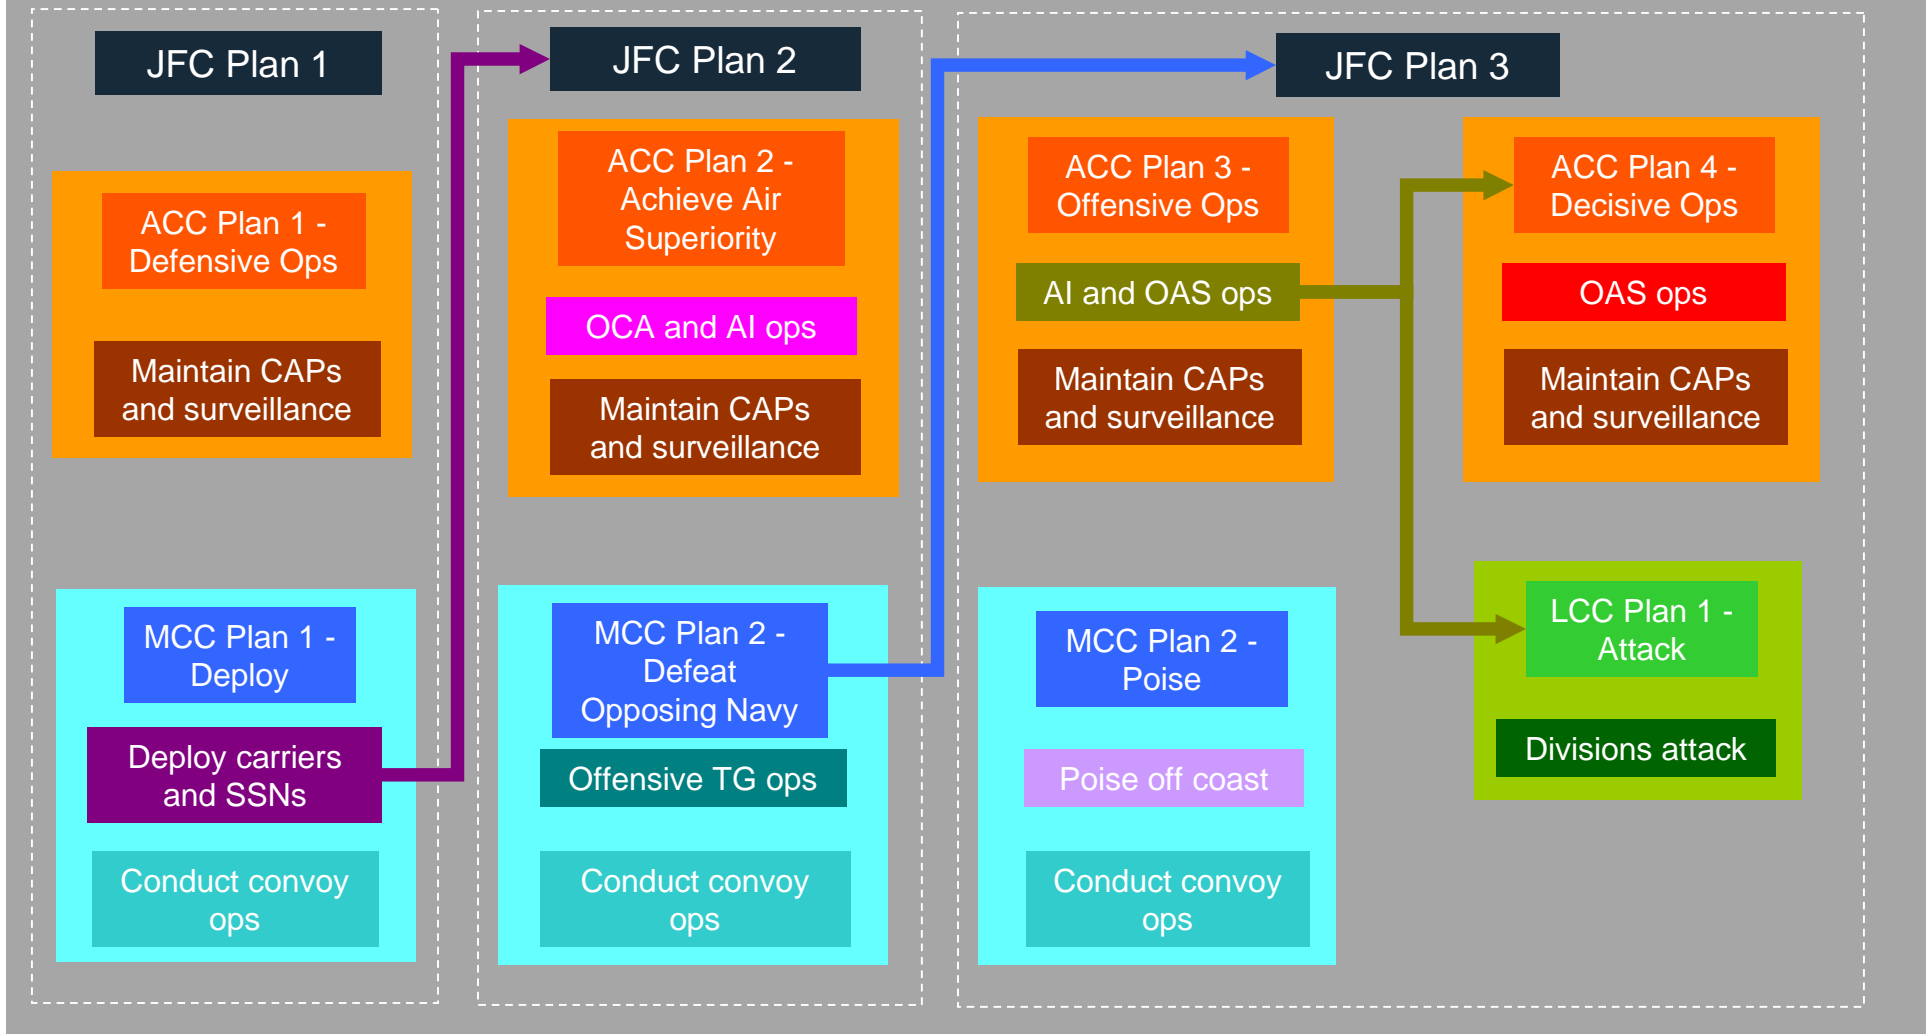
JFC Plan 1

ACC Plan 1 - Defensive Ops

Maintain CAPs and surveillance

MCC Plan 1 - Deploy

Deploy carriers and SSNs

Conduct convoy ops

JFC Plan 2

ACC Plan 2 - Achieve Air Superiority

OCA and AI ops

Maintain CAPs and surveillance

MCC Plan 2 - Defeat Opposing Navy

Offensive TG ops

Conduct convoy ops

JFC Plan 3

ACC Plan 3 - Offensive Ops

AI and OAS ops

Maintain CAPs and surveillance

ACC Plan 4 - Decisive Ops

OAS ops

Maintain CAPs and surveillance

MCC Plan 2 - Poise

Poise off coast

Conduct convoy ops

LCC Plan 1 - Attack

Divisions attack